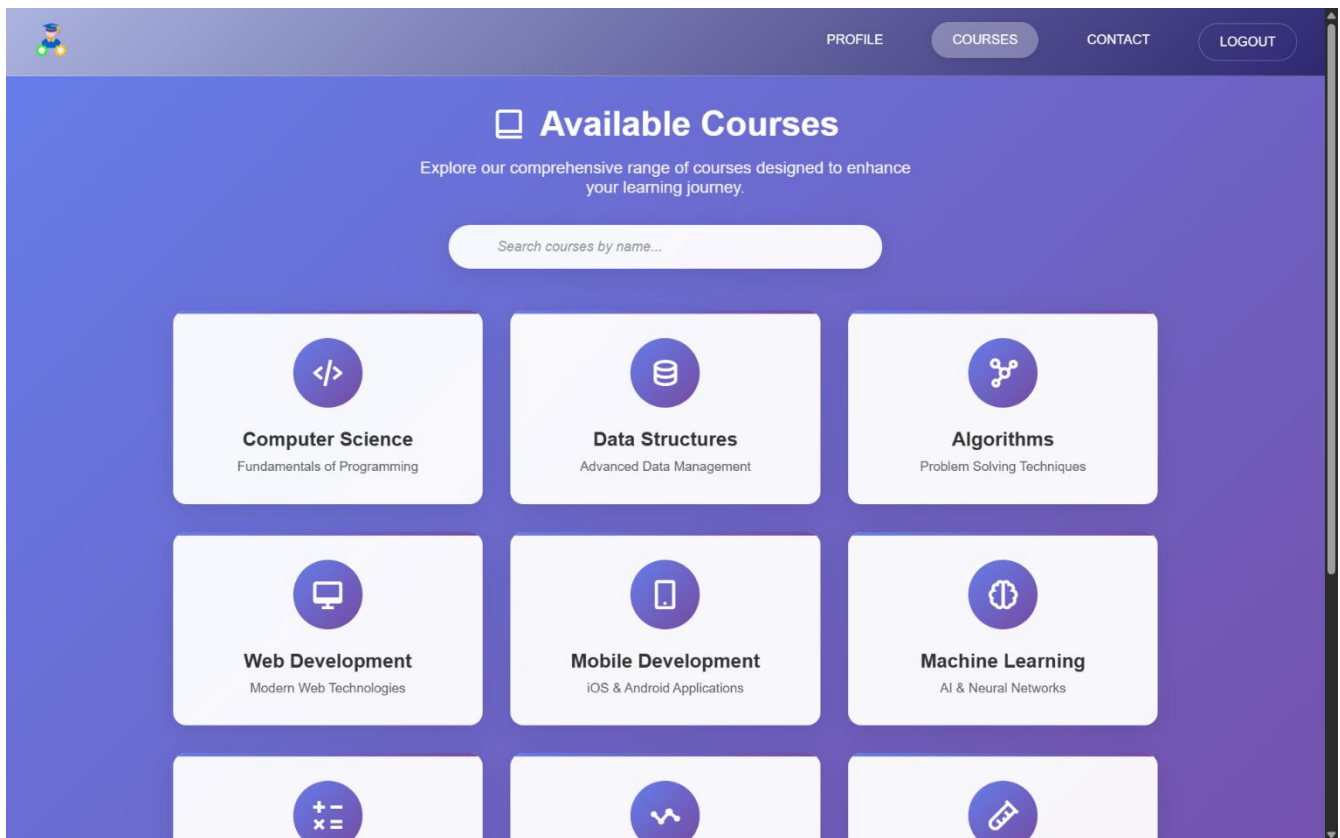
PROFILE COURSES CONTACT LOGOUT

Available Courses

Explore our comprehensive range of courses designed to enhance your learning journey.

Search courses by name...

Computer Science
Fundamentals of Programming

Data Structures
Advanced Data Management

Algorithms
Problem Solving Techniques

Web Development
Modern Web Technologies

Mobile Development
iOS & Android Applications

Machine Learning
AI & Neural Networks